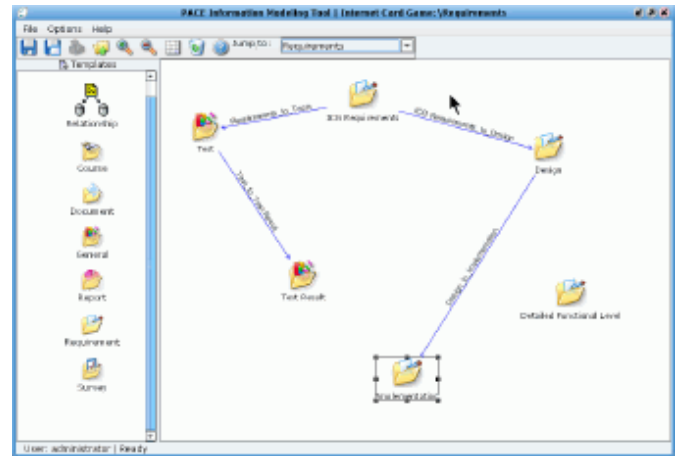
PACE Information Modeling Tool | Internet Card Game: \Requirements

File Options Help

Jump to: Requirements

Templates

Relationship

Course

Document

General

Report

Requirement

Survey

ICG Requirements

Requirements to Tests

ICG Requirements to Design

Test

Design

Test to Test Result

Test Result

Design to Implementation

Detailed Functional Level

Implementation

User: administrator | Ready